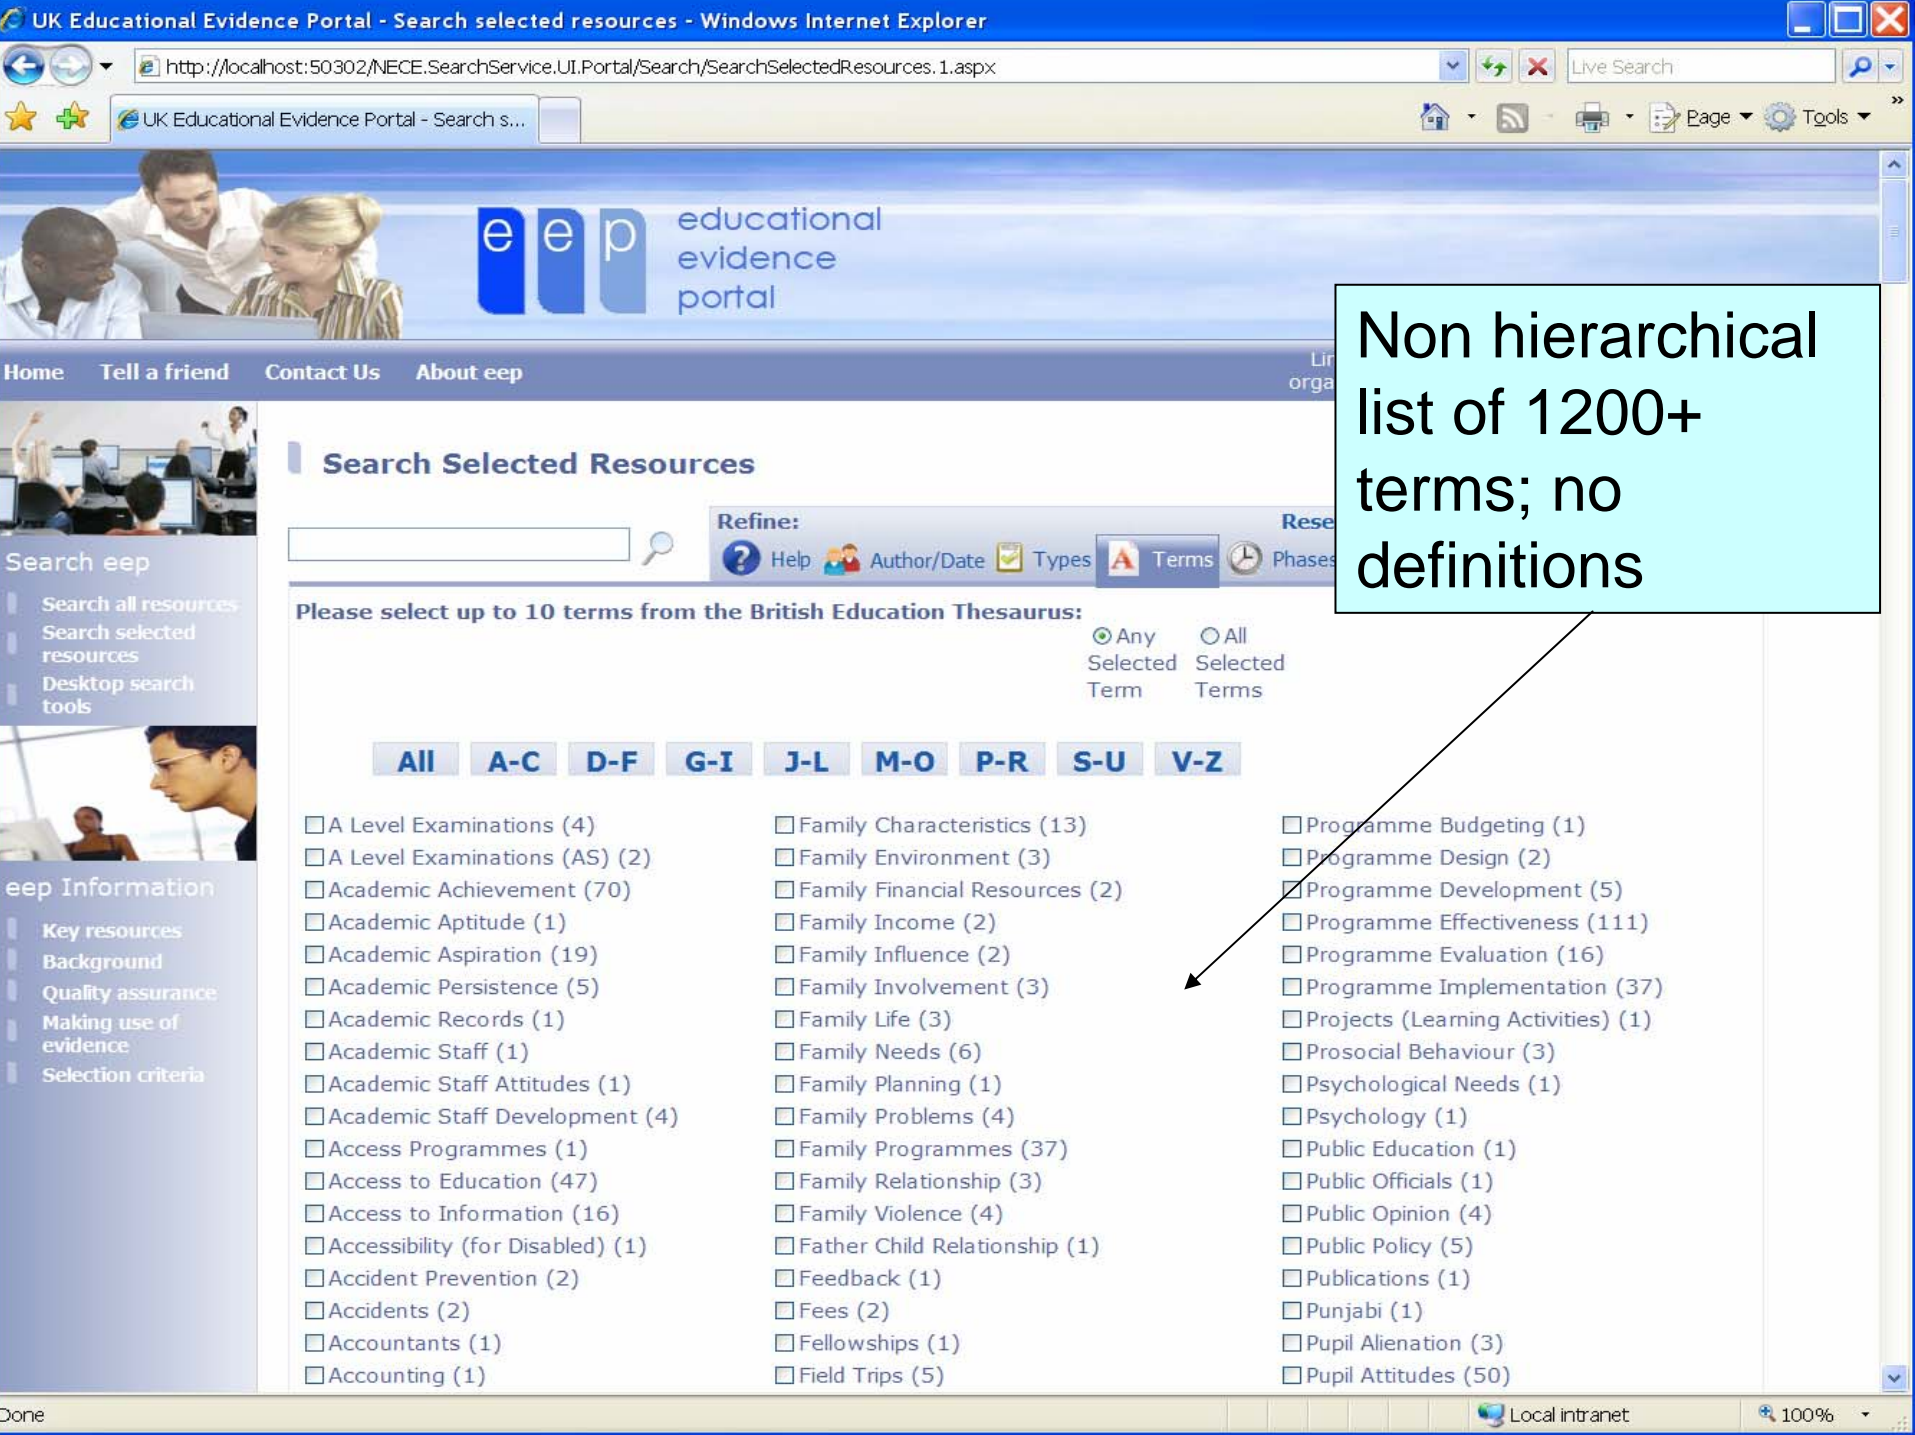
UK Educational Evidence Portal - Search selected resources - Windows Internet Explorer

http://localhost:50302/NECE.SearchService.UI.Portal/Search/SearchSelectedResources.1.aspx

Live Search

UK Educational Evidence Portal - Search s...

Page Tools

e e p educational evidence portal

Home Tell a friend Contact Us About eep

Lin orga

Non hierarchical list of 1200+ terms; no definitions

Search eep

Search all resources
Search selected resources
Desktop search tools

eep Information

Key resources
Background
Quality assurance
Making use of evidence
Selection criteria

Search Selected Resources

Refine: Rese

Help Author/Date Types Terms Phases

Please select up to 10 terms from the British Education Thesaurus:

Any Selected Term All Selected Terms

All A-C D-F G-I J-L M-O P-R S-U V-Z

A Level Examinations (4)
A Level Examinations (AS) (2)
Academic Achievement (70)
Academic Aptitude (1)
Academic Aspiration (19)
Academic Persistence (5)
Academic Records (1)
Academic Staff (1)
Academic Staff Attitudes (1)
Academic Staff Development (4)
Access Programmes (1)
Access to Education (47)
Access to Information (16)
Accessibility (for Disabled) (1)
Accident Prevention (2)
Accidents (2)
Accountants (1)
Accounting (1)

Family Characteristics (13)
Family Environment (3)
Family Financial Resources (2)
Family Income (2)
Family Influence (2)
Family Involvement (3)
Family Life (3)
Family Needs (6)
Family Planning (1)
Family Problems (4)
Family Programmes (37)
Family Relationship (3)
Family Violence (4)
Father Child Relationship (1)
Feedback (1)
Fees (2)
Fellowships (1)
Field Trips (5)

Programme Budgeting (1)
Programme Design (2)
Programme Development (5)
Programme Effectiveness (111)
Programme Evaluation (16)
Programme Implementation (37)
Projects (Learning Activities) (1)
Prosocial Behaviour (3)
Psychological Needs (1)
Psychology (1)
Public Education (1)
Public Officials (1)
Public Opinion (4)
Public Policy (5)
Publications (1)
Punjabi (1)
Pupil Alienation (3)
Pupil Attitudes (50)

Done Local intranet 100%